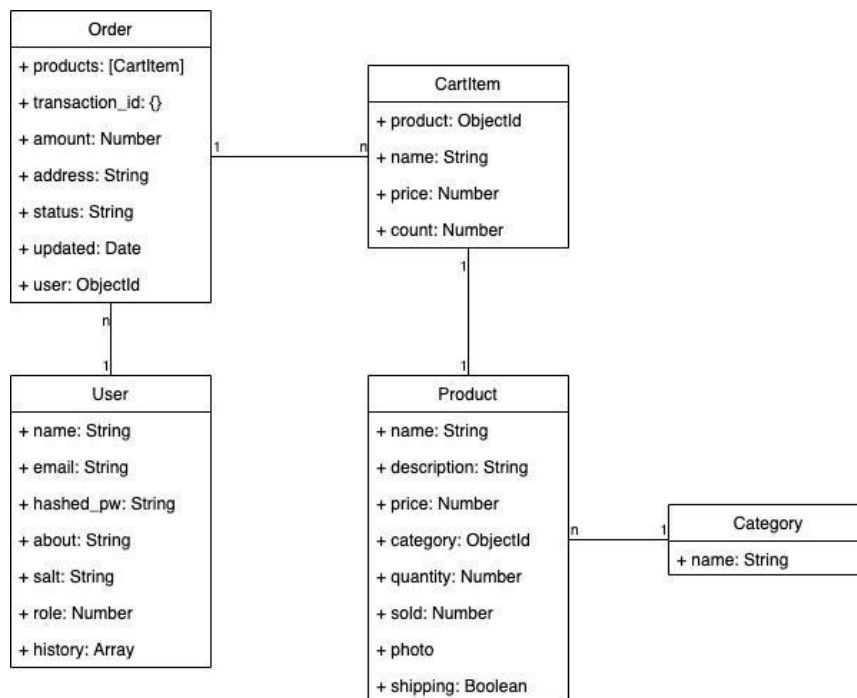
Order
+ products: [CartItem]
+ transaction_id: {}
+ amount: Number
+ address: String
+ status: String
+ updated: Date
+ user: ObjectId

1

n

CartItem
+ product: ObjectId
+ name: String
+ price: Number
+ count: Number

n

1

1

1

User
+ name: String
+ email: String
+ hashed_pw: String
+ about: String
+ salt: String
+ role: Number
+ history: Array

Product
+ name: String
+ description: String
+ price: Number
+ category: ObjectId
+ quantity: Number
+ sold: Number
+ photo
+ shipping: Boolean

n

1

Category
+ name: String